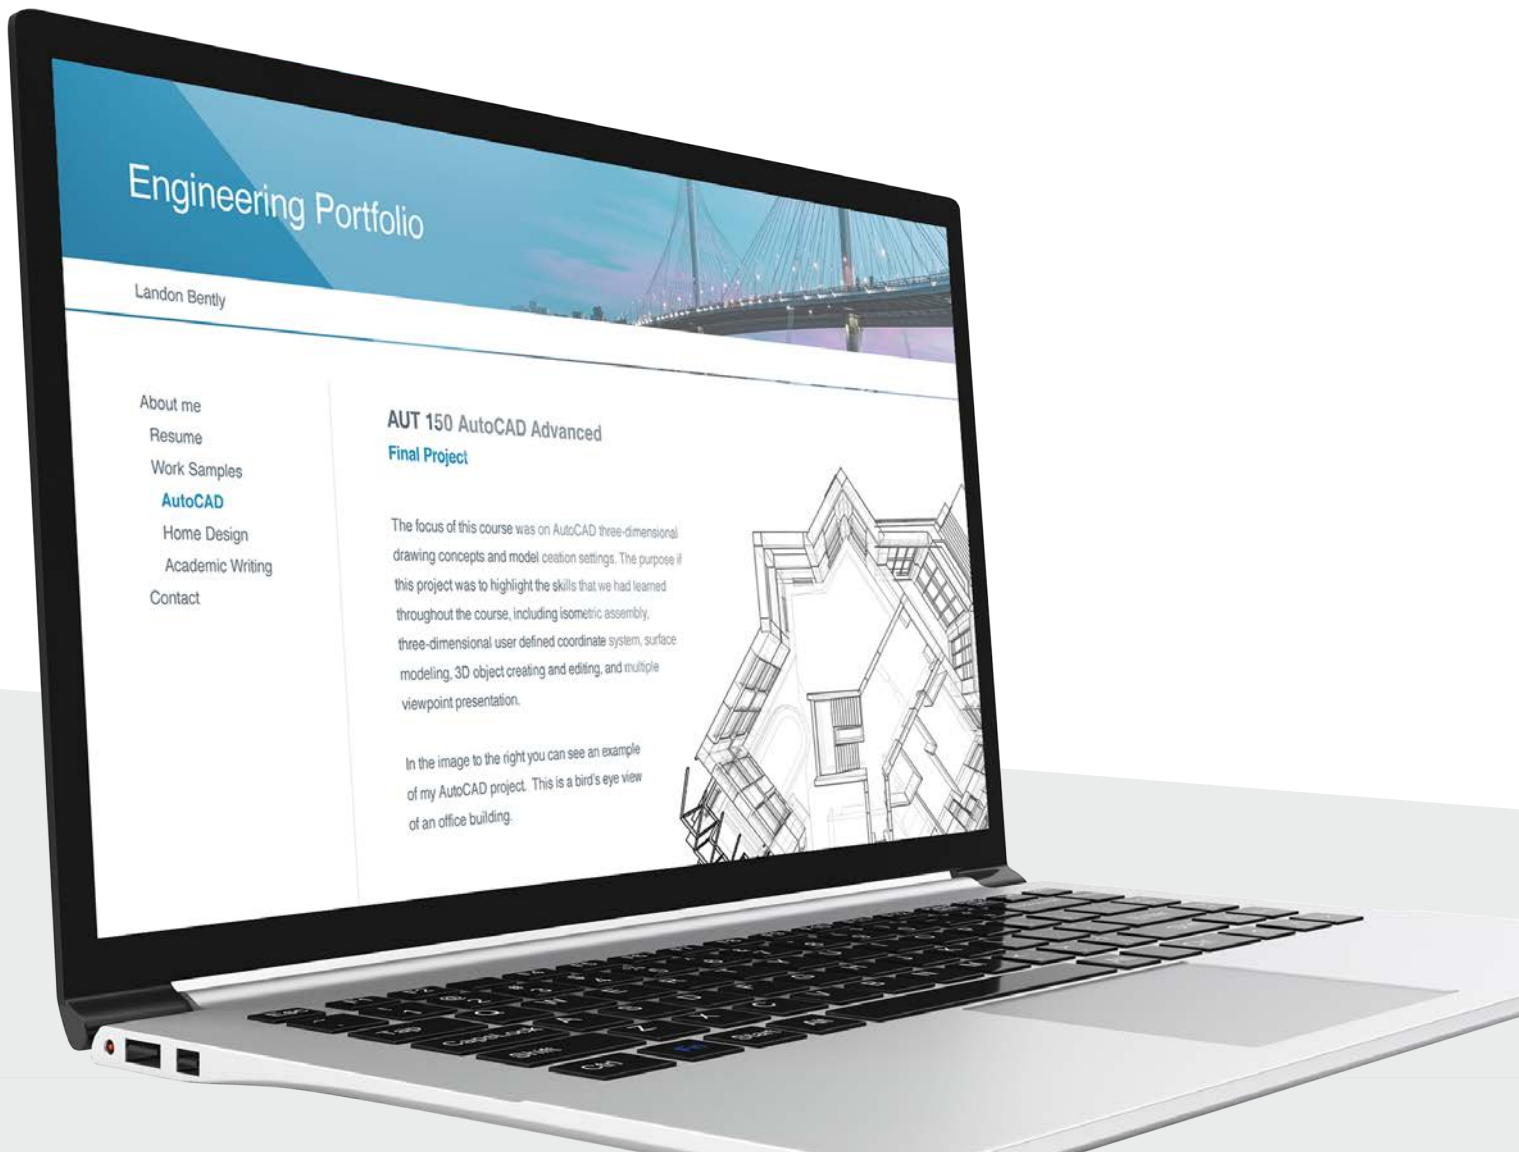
Engineering Portfolio

Landon Bently

About me
Resume
Work Samples
AutoCAD
Home Design
Academic Writing
Contact

AUT 150 AutoCAD Advanced
Final Project

The focus of this course was on AutoCAD three-dimensional drawing concepts and model ceation settings. The purpose if this project was to highlight the skills that we had learned throughout the course, including isometric assembly, three-dimensional user defined coordinate system, surface modeling, 3D object creating and editing, and multiple viewpoint presentation.

In the image to the right you can see an example of my AutoCAD project. This is a bird's eye view of an office building.